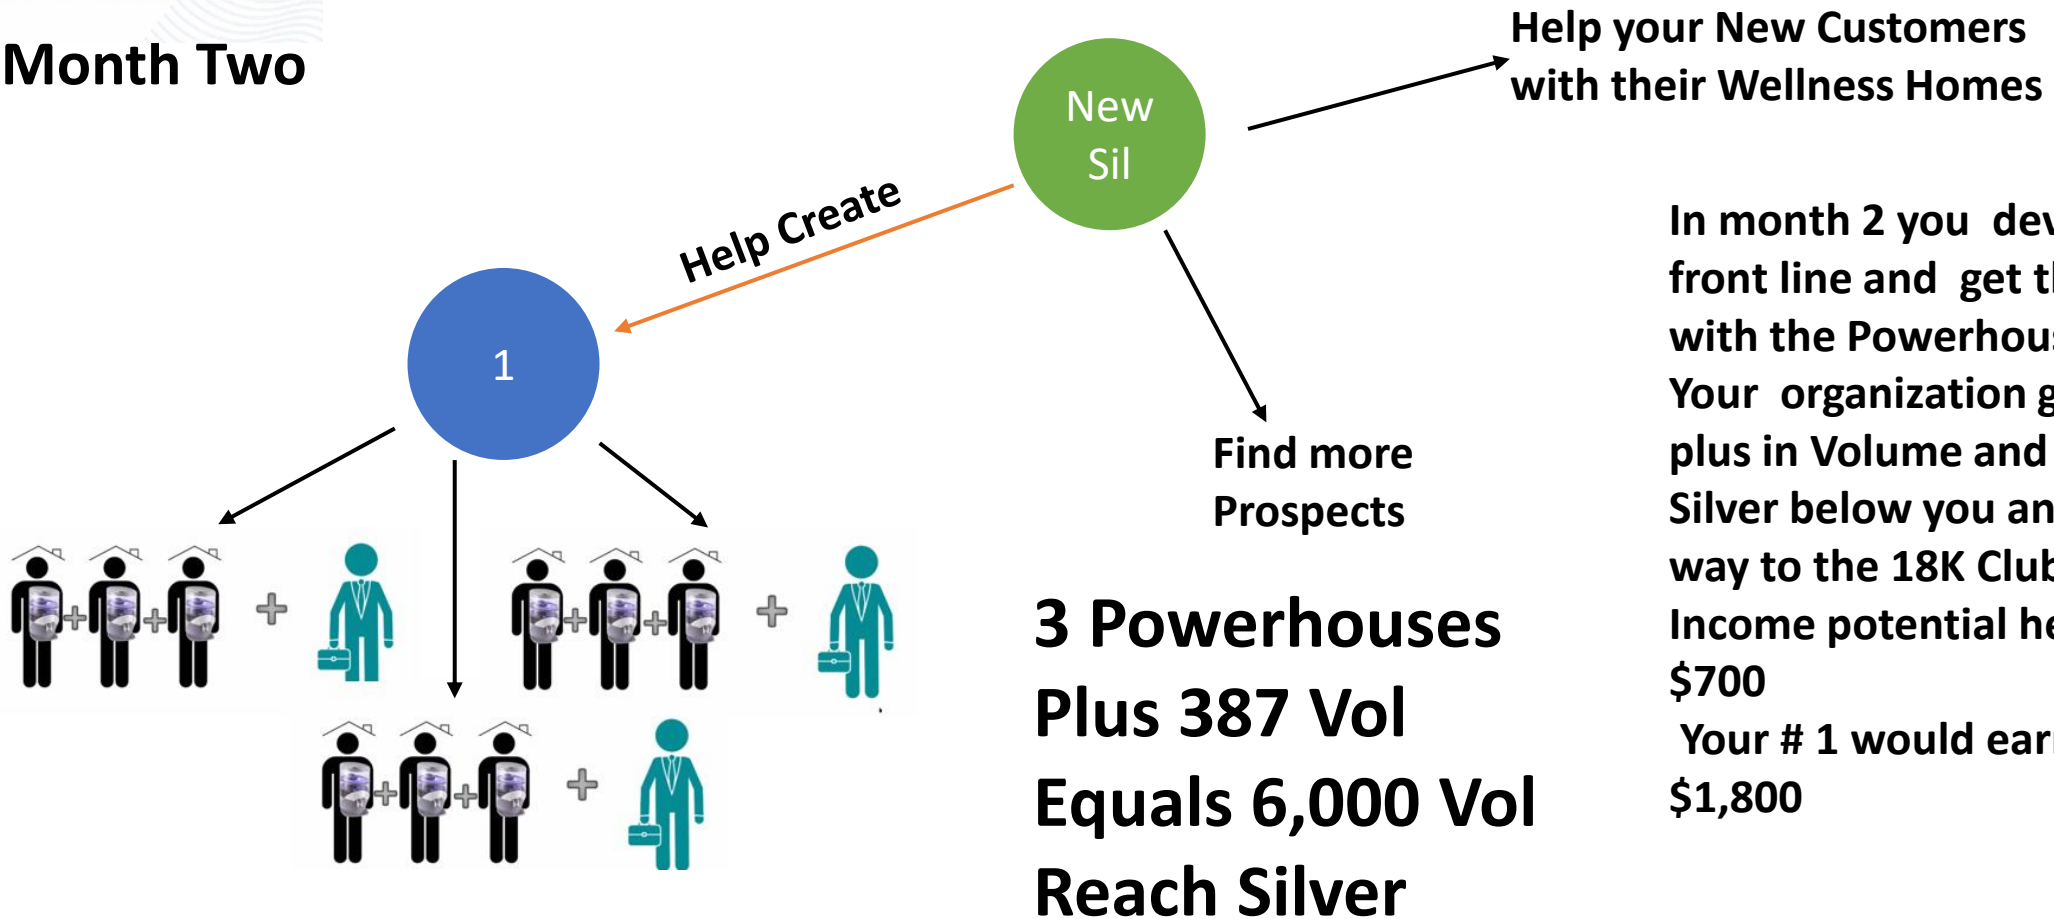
Month Two

New Sil

Help your New Customers with their Wellness Homes

Help Create

1

Find more Prospects

In month 2 you dev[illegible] front line and get t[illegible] with the Powerhou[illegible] Your organization g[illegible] plus in Volume and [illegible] Silver below you an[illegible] way to the 18K Club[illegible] Income potential he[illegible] $700
Your # 1 would ear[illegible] $1,800

3 Powerhouses
Plus 387 Vol
Equals 6,000 Vol
Reach Silver